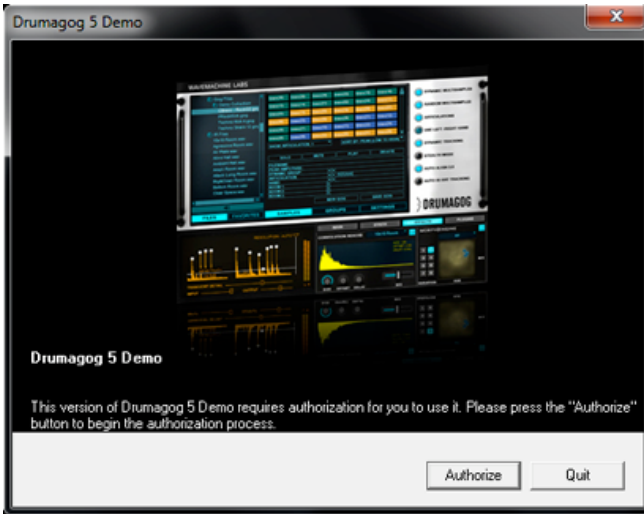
Drumagog 5 Demo

WAVEMACHINE LABS

DRUMAGOG

Drumagog 5 Demo

This version of Drumagog 5 Demo requires authorization for you to use it. Please press the "Authorize" button to begin the authorization process.

Authorize

Quit